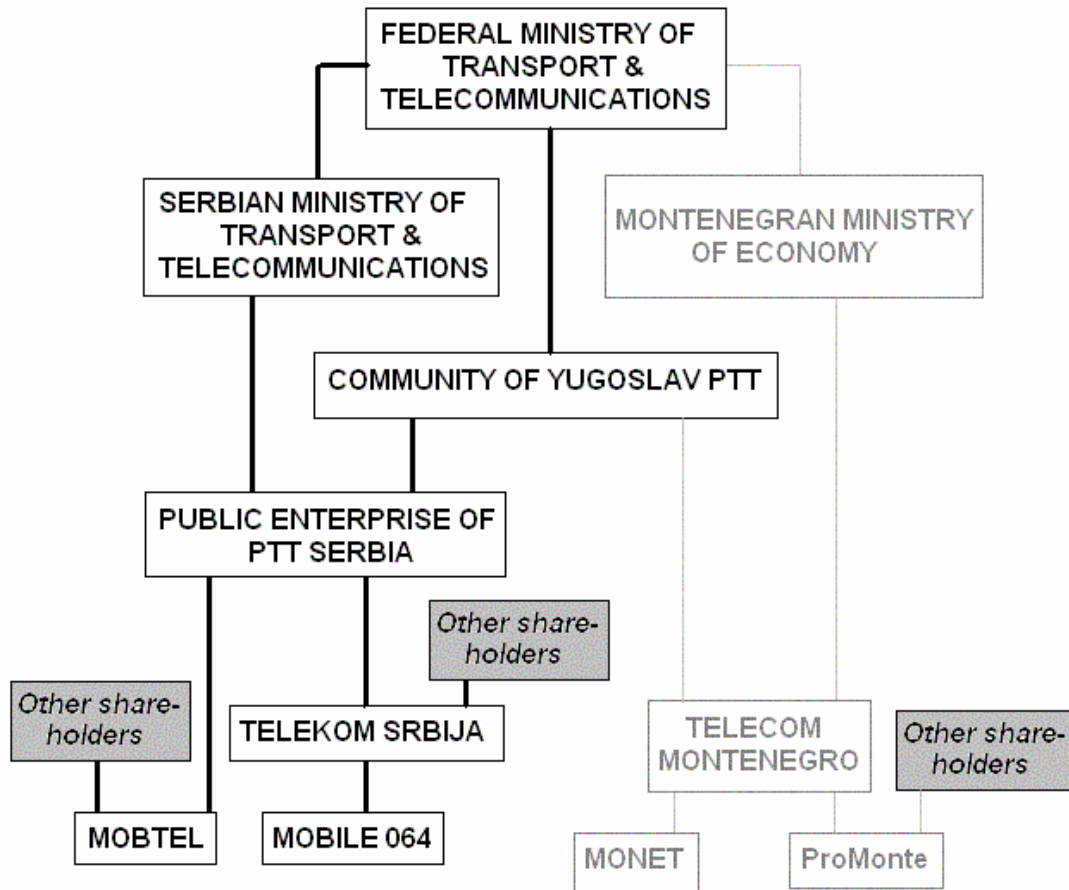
FEDERAL MINISTRY OF TRANSPORT & TELECOMMUNICATIONS

SERBIAN MINISTRY OF TRANSPORT & TELECOMMUNICATIONS

MONTENEGRAN MINISTRY OF ECONOMY

COMMUNITY OF YUGOSLAV PTT

PUBLIC ENTERPRISE OF PTT SERBIA

Other shareholders

Other shareholders

TELEKOM SRBIJA

TELECOM MONTENEGRO

Other shareholders

MOBTEL

MOBILE 064

MONET

ProMonte